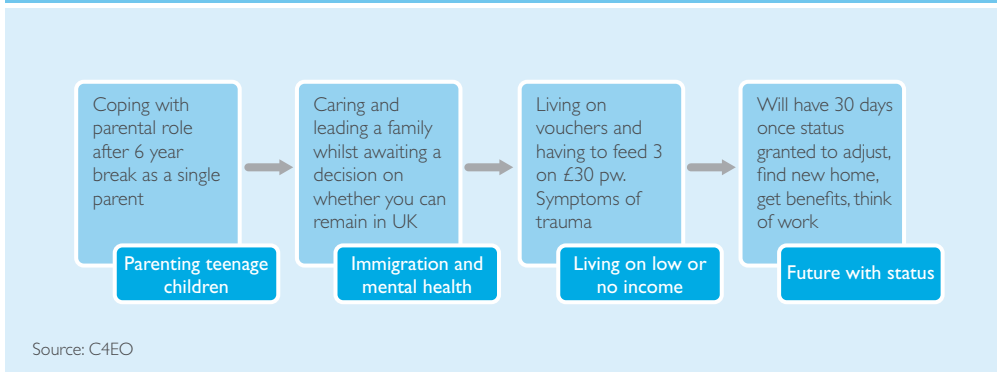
Coping with parental role after 6 year break as a single parent

Parenting teenage children

Caring and leading a family whilst awaiting a decision on whether you can remain in UK

Immigration and mental health

Living on vouchers and having to feed 3 on £30 pw. Symptoms of trauma

Living on low or no income

Will have 30 days once status granted to adjust, find new home, get benefits, think of work

Future with status

Source: C4EO